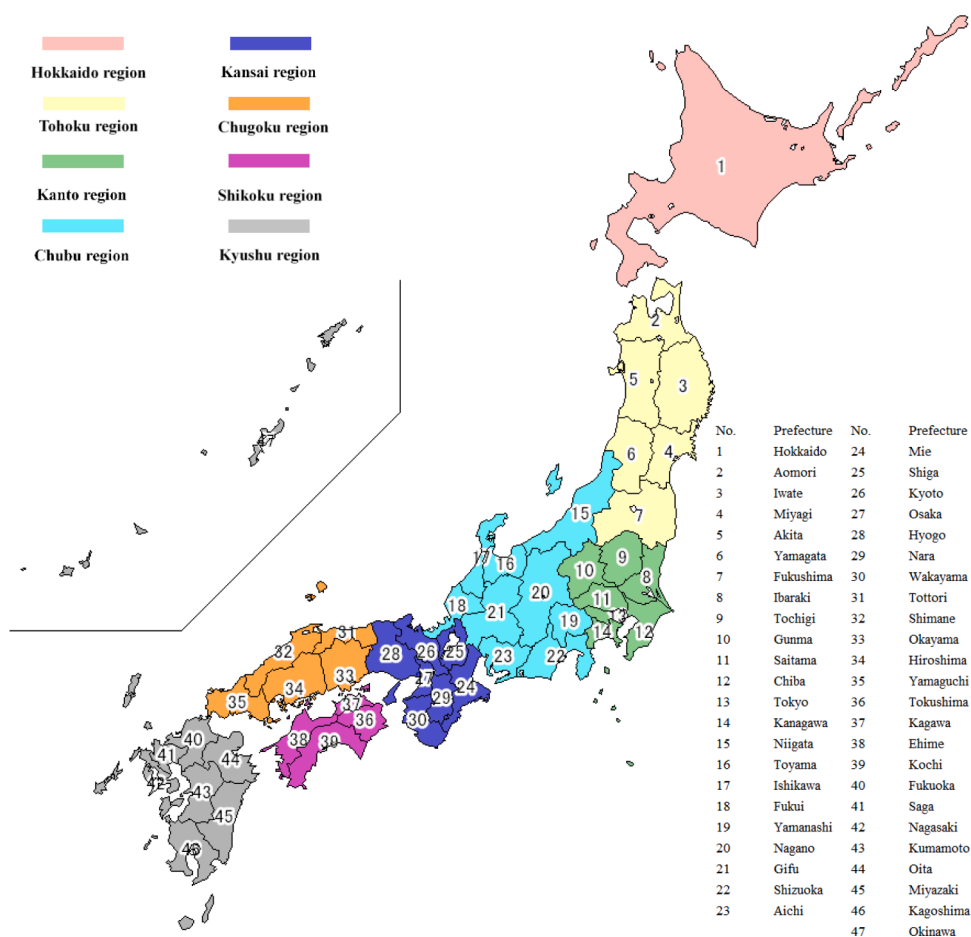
Hokkaido region
Kansai region
Tohoku region
Chugoku region
Kanto region
Shikoku region
Chubu region
Kyushu region

1
2
3
5
4
6
7
15
9
10
8
11
13
12
14
16
17
18
20
21
19
22
23
31
32
33
28
26
25
27
24
29
34
35
37
36
30
38
39
40
41
44
42
43
45
46
47

| No. | Prefecture | No. | Prefecture |
|---|---|---|---|
| 1 | Hokkaido | 24 | Mie |
| 2 | Aomori | 25 | Shiga |
| 3 | Iwate | 26 | Kyoto |
| 4 | Miyagi | 27 | Osaka |
| 5 | Akita | 28 | Hyogo |
| 6 | Yamagata | 29 | Nara |
| 7 | Fukushima | 30 | Wakayama |
| 8 | Ibaraki | 31 | Tottori |
| 9 | Tochigi | 32 | Shimane |
| 10 | Gunma | 33 | Okayama |
| 11 | Saitama | 34 | Hiroshima |
| 12 | Chiba | 35 | Yamaguchi |
| 13 | Tokyo | 36 | Tokushima |
| 14 | Kanagawa | 37 | Kagawa |
| 15 | Niigata | 38 | Ehime |
| 16 | Toyama | 39 | Kochi |
| 17 | Ishikawa | 40 | Fukuoka |
| 18 | Fukui | 41 | Saga |
| 19 | Yamanashi | 42 | Nagasaki |
| 20 | Nagano | 43 | Kumamoto |
| 21 | Gifu | 44 | Oita |
| 22 | Shizuoka | 45 | Miyazaki |
| 23 | Aichi | 46 | Kagoshima |
| | | 47 | Okinawa |